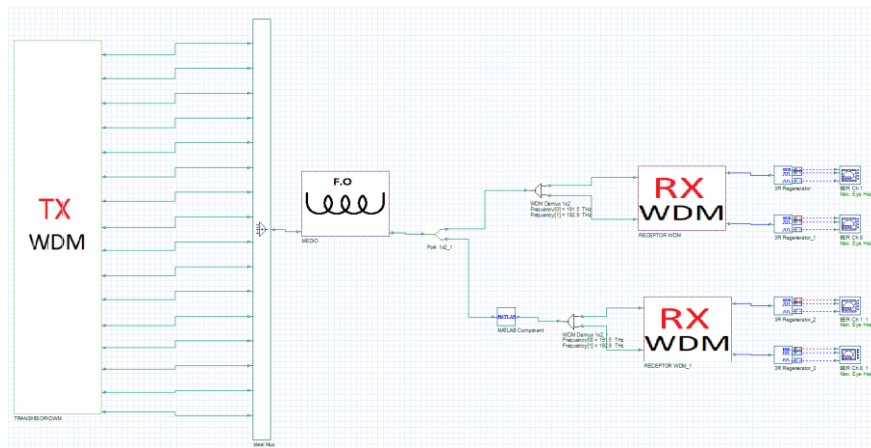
TX
WDM

TRANSMISOR DWM

Ideal Mux

F.O

MEDIO

Fork 1x2_1

WDM Demux 1x2
Frequency[0] = 191.5 THz
Frequency[1] = 192.9 THz

RX
WDM

RECEPTOR WDM

3R Regenerator
3R Regenerator_1

BER Ch 1
Max. Eye Hei

BER Ch 0
Max. Eye Hei

MATLAB

MATLAB Component

WDM Demux 1x2
Frequency[0] = 191.5 THz
Frequency[1] = 192.9 THz

RX
WDM

RECEPTOR WDM_1

3R Regenerator_2
3R Regenerator_3

BER Ch 1
Max. Eye Hei

BER Ch 0
Max. Eye Hei